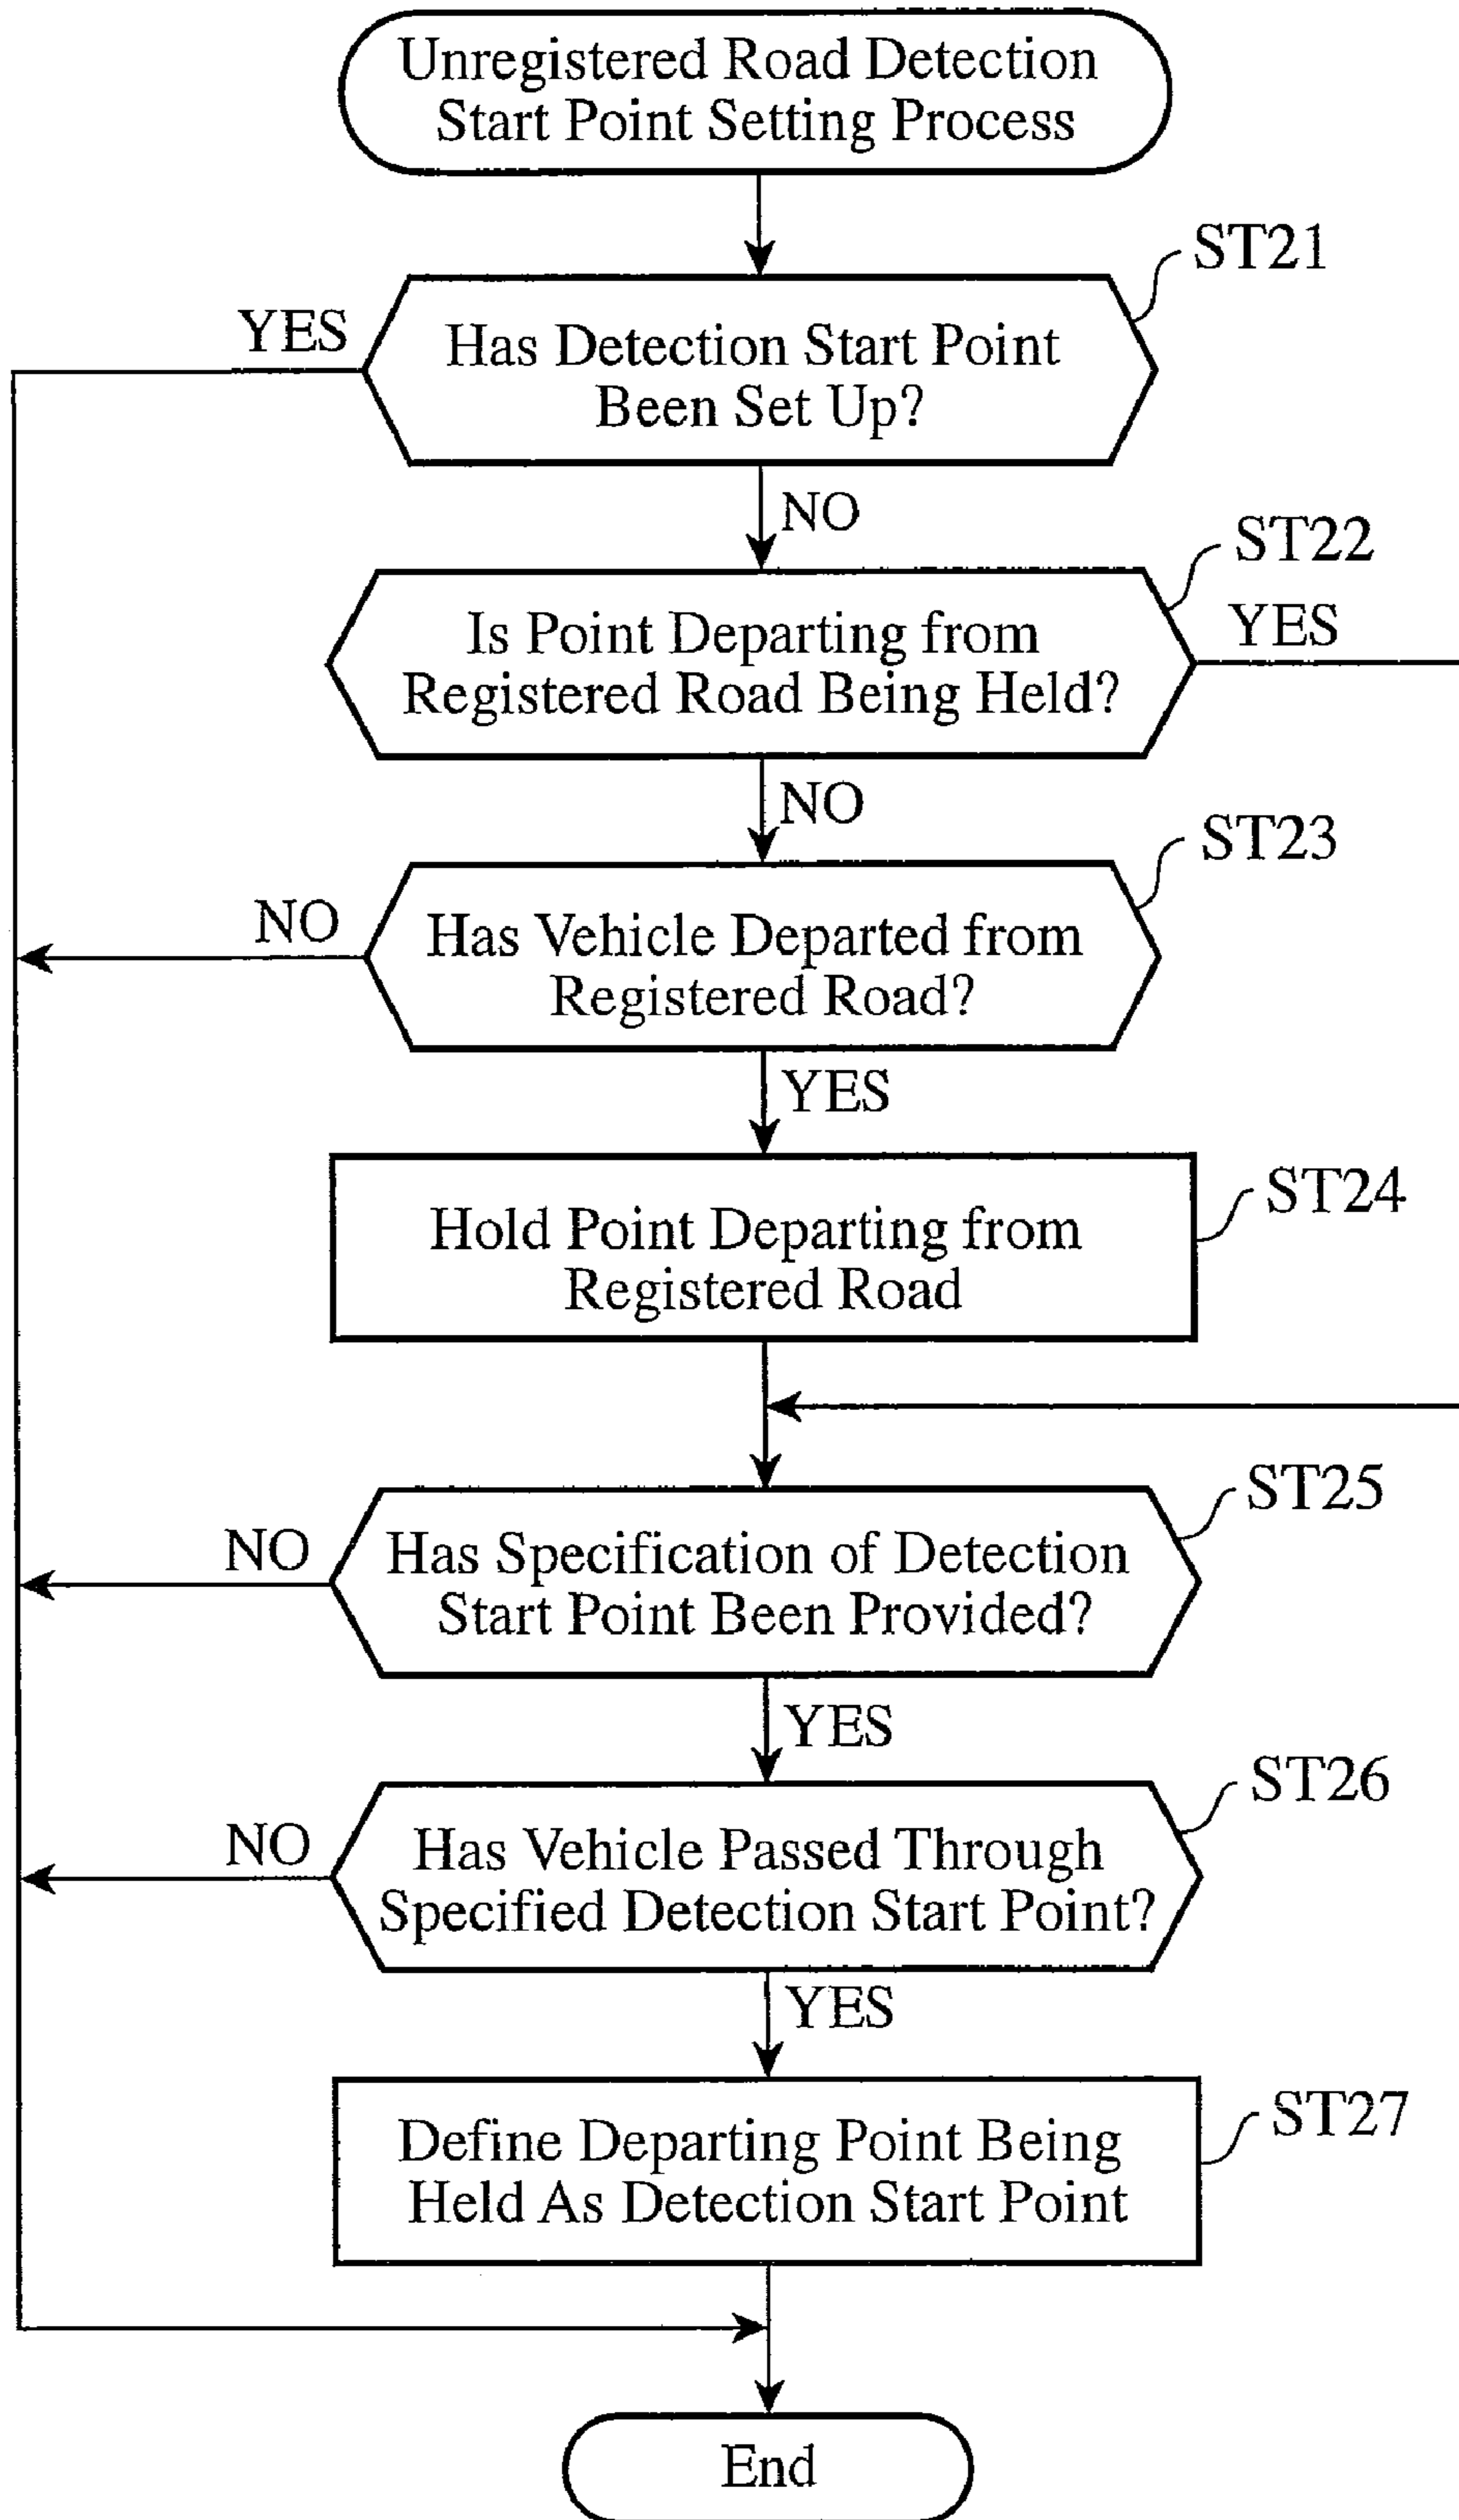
Unregistered Road Detection Start Point Setting Process

ST21

YES

Has Detection Start Point Been Set Up?

NO

ST22

Is Point Departing from Registered Road Being Held?

YES

NO

ST23

NO

Has Vehicle Departed from Registered Road?

YES

Hold Point Departing from Registered Road

ST24

ST25

NO

Has Specification of Detection Start Point Been Provided?

YES

ST26

NO

Has Vehicle Passed Through Specified Detection Start Point?

YES

Define Departing Point Being Held As Detection Start Point

ST27

End